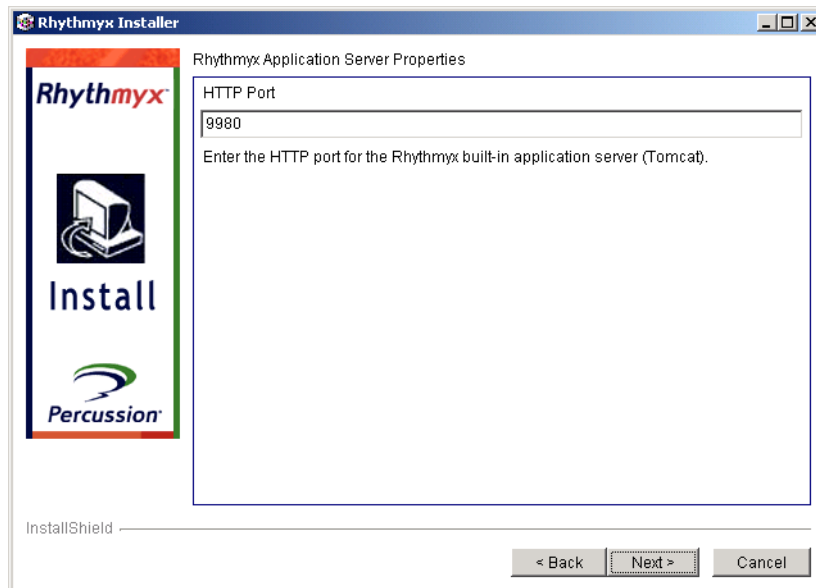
Rhythmyx Installer

Rhythmyx

Install

Percussion

Rhythmyx Application Server Properties

HTTP Port

9980

Enter the HTTP port for the Rhythmyx built-in application server (Tomcat).

InstallShield

< Back

Next >

Cancel